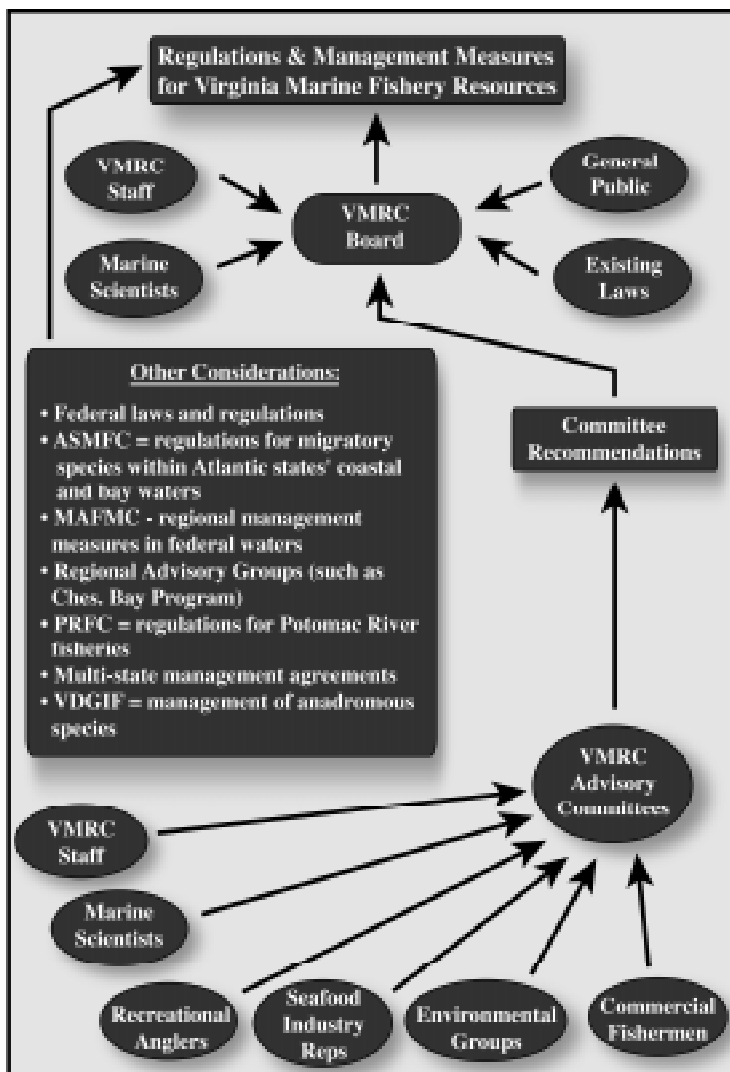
Regulations & Management Measures for Virginia Marine Fishery Resources

VMRC Staff

Marine Scientists

VMRC Board

General Public

Existing Laws

Other Considerations:

• Federal laws and regulations
• ASMFC = regulations for migratory species within Atlantic states' coastal and bay waters
• MAFMC - regional management measures in federal waters
• Regional Advisory Groups (such as Ches. Bay Program)
• PRFC = regulations for Potomac River fisheries
• Multi-state management agreements
• VDGIF = management of anadromous species

Committee Recommendations

VMRC Advisory Committees

VMRC Staff

Marine Scientists

Recreational Anglers

Seafood Industry Reps

Environmental Groups

Commercial Fishermen